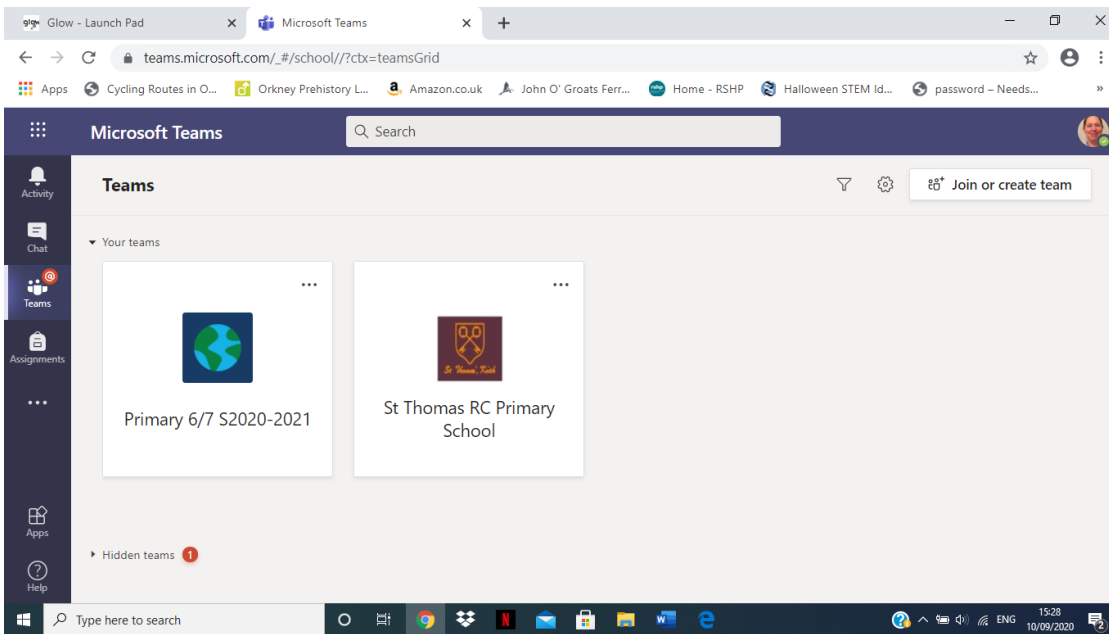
Glow - Launch Pad
Microsoft Teams
teams.microsoft.com/_#/school//?ctx=teamsGrid
Apps Cycling Routes in O... Orkney Prehistory L... Amazon.co.uk John O' Groats Ferr... Home - RSHP Halloween STEM Id... password – Needs...
Microsoft Teams
Search
Activity
Chat
Teams
Assignments
...
Apps
Help
Teams
Join or create team
Your teams
...
Primary 6/7 S2020-2021
...
St Thomas, Keith
St Thomas RC Primary School
Hidden teams 1
Type here to search
ENG
15:28
10/09/2020
2